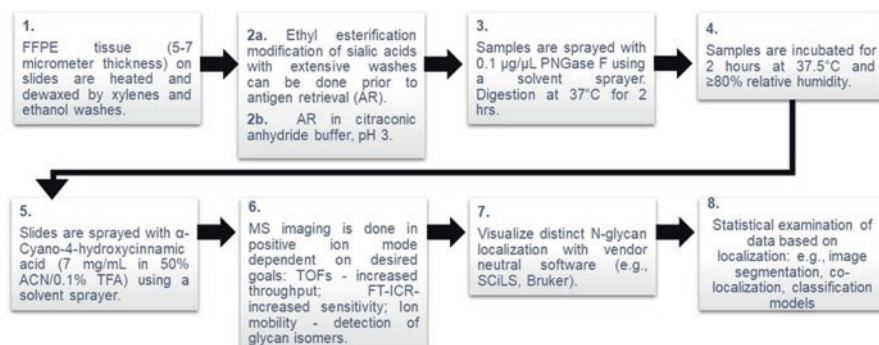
1.
FFPE tissue (5-7 micrometer thickness) on slides are heated and dewaxed by xylenes and ethanol washes.

2a. Ethyl esterification modification of sialic acids with extensive washes can be done prior to antigen retrieval (AR).
2b. AR in citraconic anhydride buffer, pH 3.

3.
Samples are sprayed with 0.1 µg/µL PNGase F using a solvent sprayer. Digestion at 37°C for 2 hrs.

4.
Samples are incubated for 2 hours at 37.5°C and ≥80% relative humidity.

5.
Slides are sprayed with α-Cyano-4-hydroxycinnamic acid (7 mg/mL in 50% ACN/0.1% TFA) using a solvent sprayer.

6.
MS imaging is done in positive ion mode dependent on desired goals: TOFs - increased throughput; FT-ICR- increased sensitivity; Ion mobility - detection of glycan isomers.

7.
Visualize distinct N-glycan localization with vendor neutral software (e.g., SCiLS, Bruker).

8.
Statistical examination of data based on localization: e.g., image segmentation, co-localization, classification models